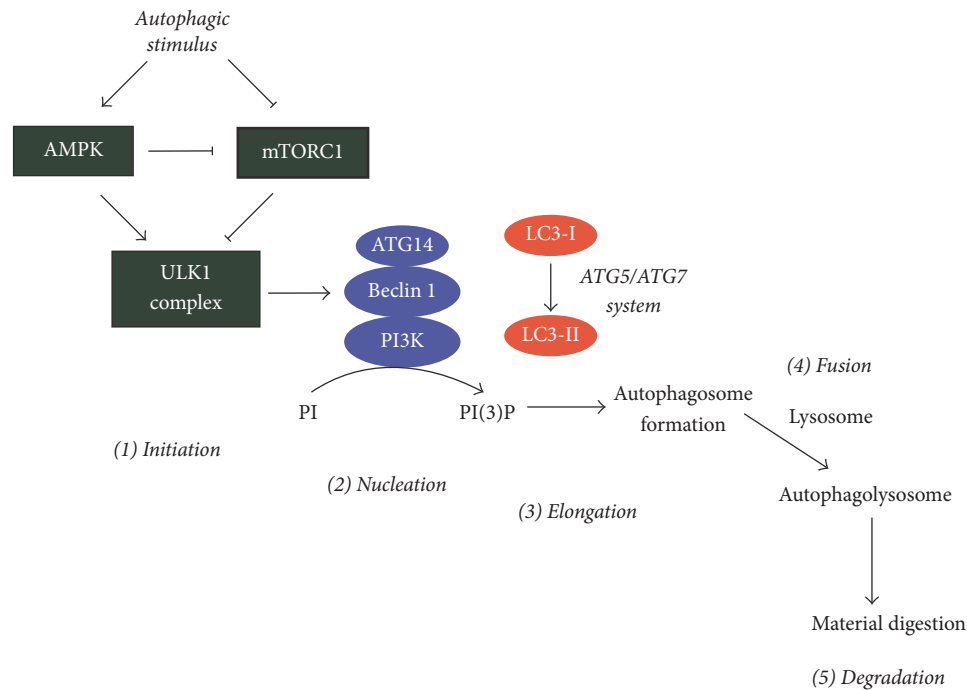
Autophagic stimulus

AMPK

mTORC1

ULK1 complex

ATG14

Beclin 1

PI3K

LC3-I

ATG5/ATG7 system

LC3-II

PI

PI(3)P

Autophagosome formation

(4) Fusion

Lysosome

Autophagolysosome

Material digestion

(1) Initiation

(2) Nucleation

(3) Elongation

(5) Degradation